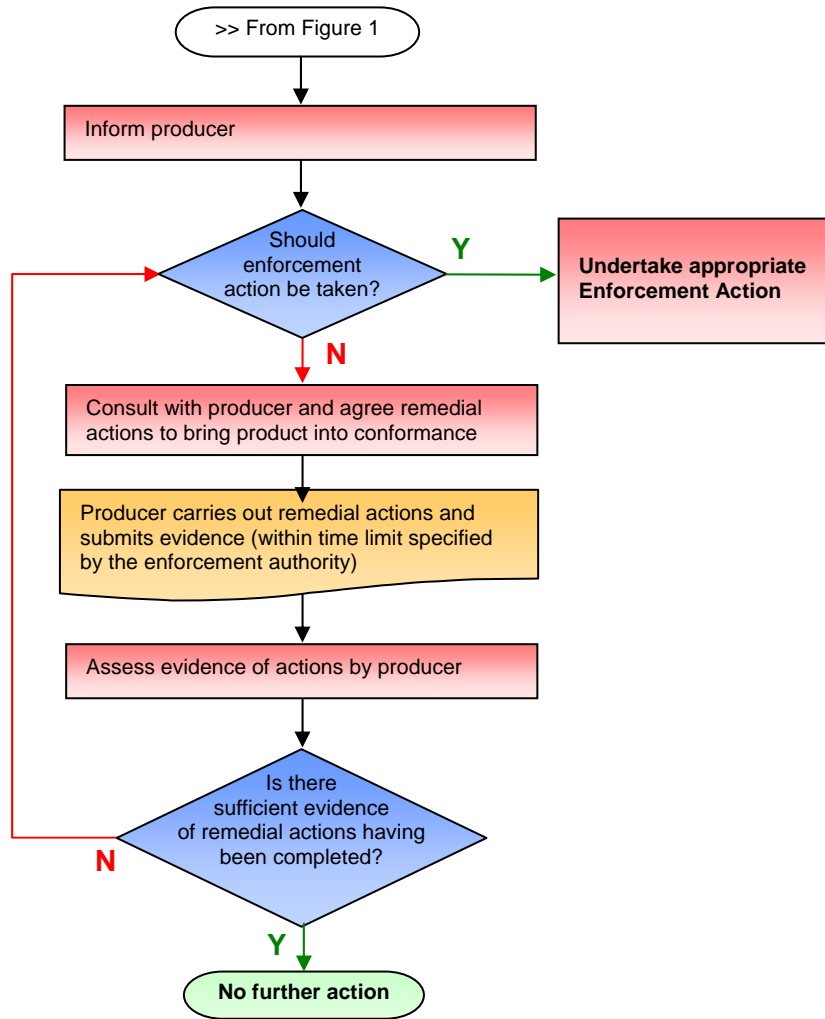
>> From Figure 1

Inform producer

Should enforcement action be taken?

Y

Undertake appropriate Enforcement Action

N

Consult with producer and agree remedial actions to bring product into conformance

Producer carries out remedial actions and submits evidence (within time limit specified by the enforcement authority)

Assess evidence of actions by producer

Is there sufficient evidence of remedial actions having been completed?

N

Y

No further action